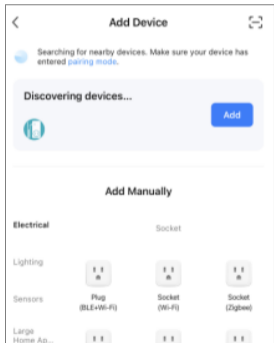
Add Device

Searching for nearby devices. Make sure your device has entered pairing mode.

Discovering devices...

Add

Add Manually

Electrical

Socket

Lighting

Sensors

Plug (BLE+Wi-Fi)

Socket (Wi-Fi)

Socket (Zigbee)

Large Home Ap...